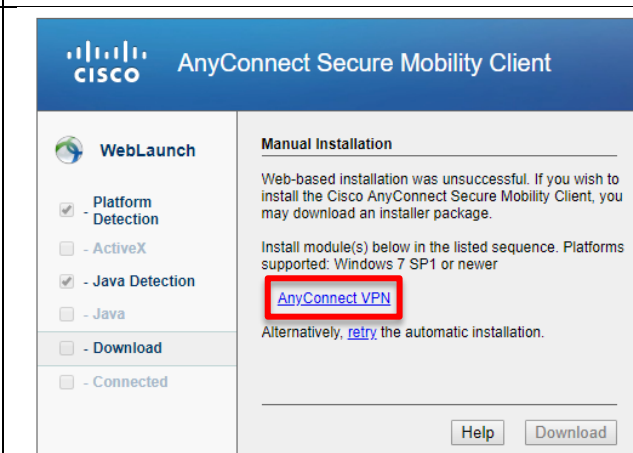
cisco AnyConnect Secure Mobility Client

WebLaunch

- Platform Detection
- ActiveX
- Java Detection
- Java
- Download
- Connected

Manual Installation

Web-based installation was unsuccessful. If you wish to install the Cisco AnyConnect Secure Mobility Client, you may download an installer package.

Install module(s) below in the listed sequence. Platforms supported: Windows 7 SP1 or newer

AnyConnect VPN

Alternatively, retry the automatic installation.

Help Download